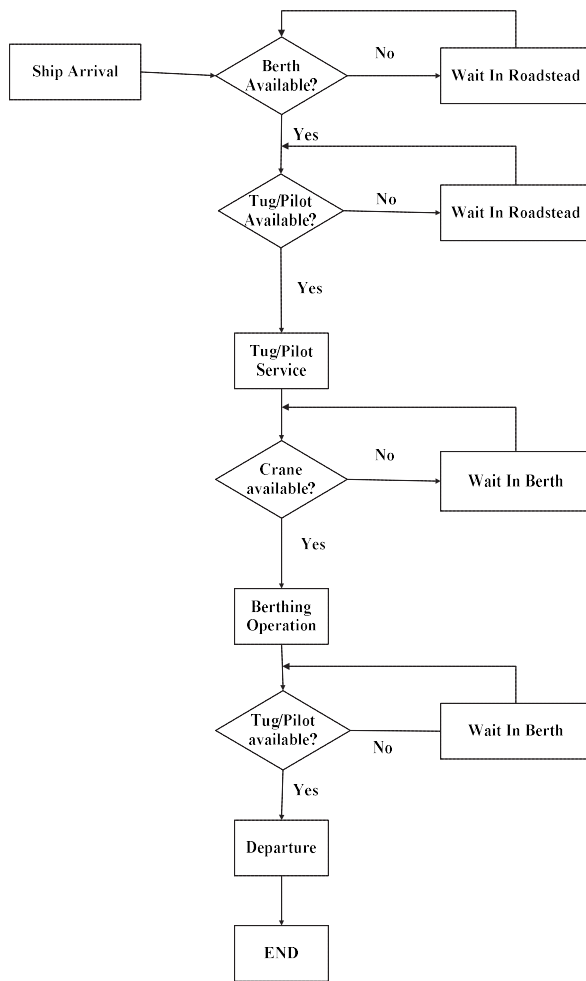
Ship Arrival

Berth Available?

No

Wait In Roadstead

Yes

Tug/Pilot Available?

No

Wait In Roadstead

Yes

Tug/Pilot Service

No

Crane available?

Wait In Berth

Yes

Berthing Operation

Tug/Pilot available?

No

Wait In Berth

Yes

Departure

END